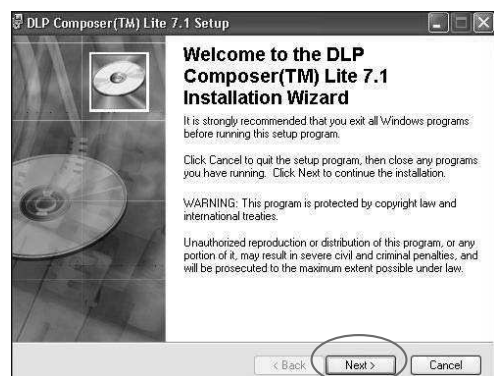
DLP Composer(TM) Lite 7.1 Setup

Welcome to the DLP Composer(TM) Lite 7.1 Installation Wizard

It is strongly recommended that you exit all Windows programs before running this setup program.

Click Cancel to quit the setup program, then close any programs you have running. Click Next to continue the installation.

WARNING: This program is protected by copyright law and international treaties.

Unauthorized reproduction or distribution of this program, or any portion of it, may result in severe civil and criminal penalties, and will be prosecuted to the maximum extent possible under law.

< Back Next > Cancel